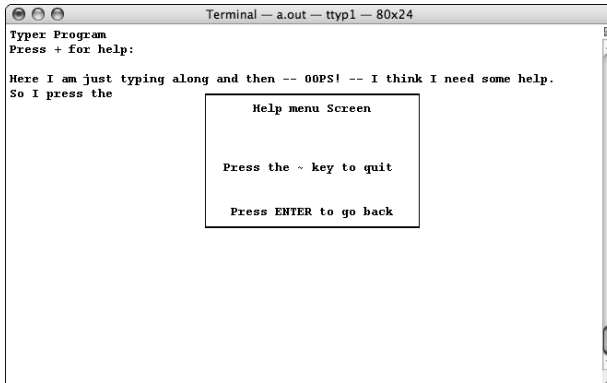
Terminal — a.out — ttyp1 — 80x24

Typer Program
Press + for help:

Here I am just typing along and then -- OOPS! -- I think I need some help.
So I press the

Help menu Screen

Press the ~ key to quit

Press ENTER to go back